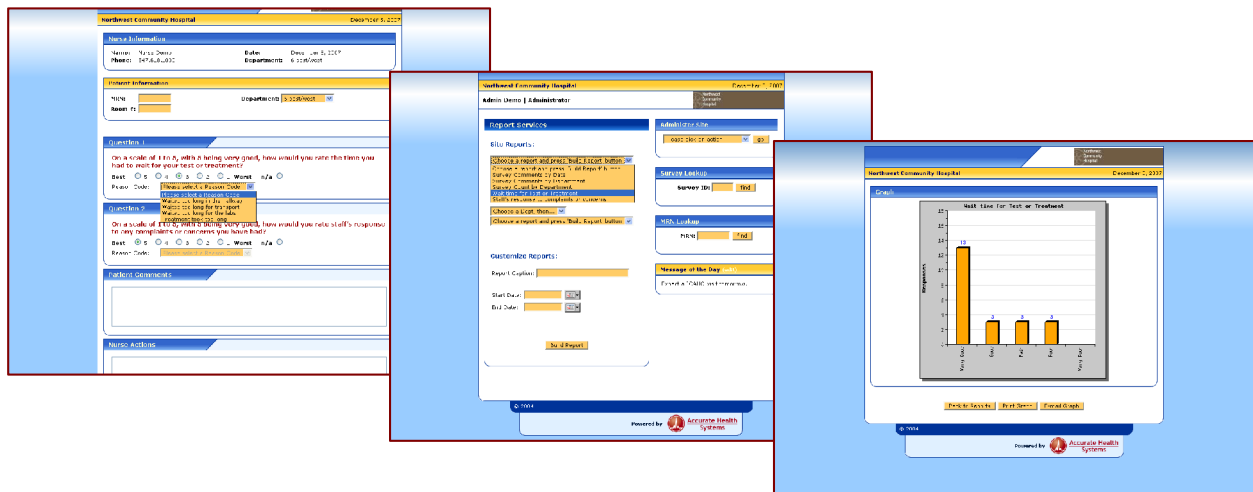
Northwest Community Hospital
December 5, 2007

Nurse Information
Name: Nurse Demo
Phone: 847.6_8.__00
Date: Dec. Jan 5, 2007
Department: 6 East/West

Patient Information
MRN:
Room #:
Department: 6 East/West

Question 1
On a scale of 1 to 5, with 5 being very good, how would you rate the time you had to wait for your test or treatment?
Best 5 4 3 2 1 Worst n/a
Reason Code: Please select a Reason Code
Please select a Reason Code
Waited too long in the hallway
Waited too long for transport
Waited too long for the test
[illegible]

Question 2
On a scale of 1 to 5, with 5 being very good, how would you rate staff's response to any complaints or concerns you have had?
Best 5 4 3 2 1 Worst n/a
Reason Code: Please select a Reason Code

Patient Comments

Nurse Actions

Northwest Community Hospital
December 5, 2007
Admin Demo | Administrator
Northwest Community Hospital

Report Services
Site Reports:
Choose a report and press 'Build Report' button
Choose a report and press 'Build Report' button
Survey Comments by Date
Survey Comments by Department
Survey Count by Department
Wait time for test or treatment
Staff's response to complaints or concerns
Choose a Dept. then...
Choose a report and press 'Build Report' button

Customize Reports:
Report Caption:
Start Date:
End Date:
Build Report

Administer Site
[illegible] go

Survey Lookup
Survey ID: find

MRN Lookup
MRN: find

Message of the Day
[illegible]

© 2004
Powered by Accurate Health Systems

Northwest Community Hospital
Northwest Community Hospital
December 5, 2007
Graph
Wait time for Test or Treatment
16
14
13
12
10
8
6
4
2
0
Responses
13
3
3
3
Very Good
Good
Fair
Poor
Very Poor
Back to Reports
Print Screen
Reload Graph
© 2004
Powered by Accurate Health Systems